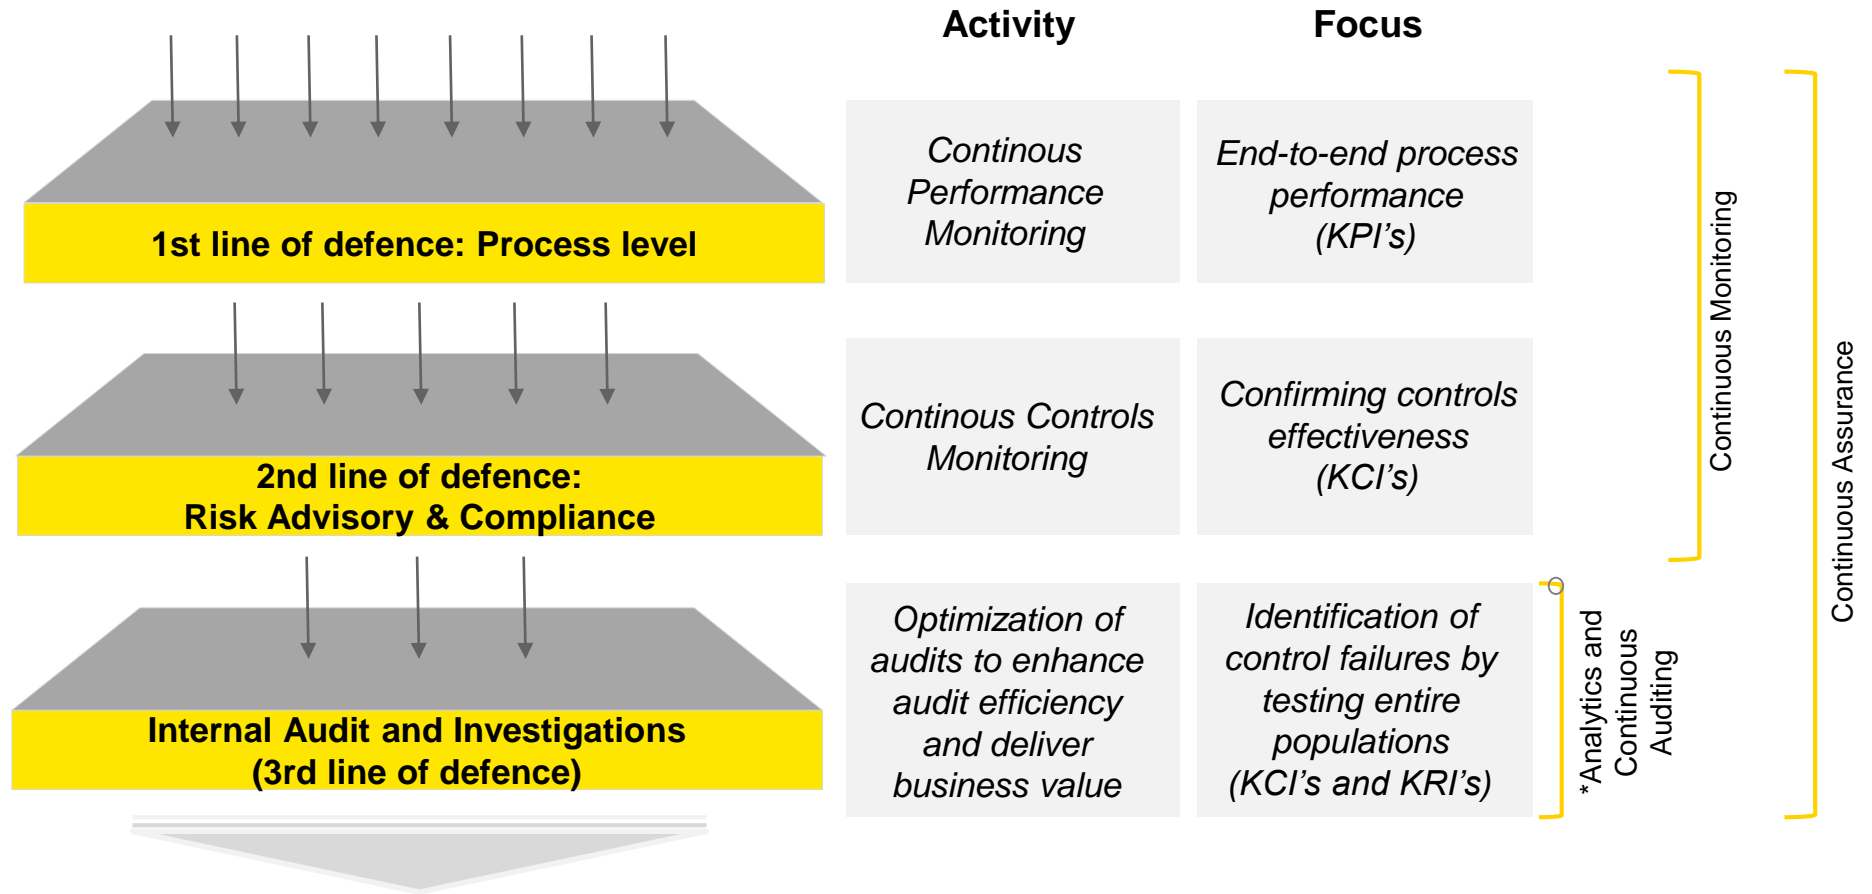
1st line of defence: Process level

2nd line of defence: Risk Advisory & Compliance

Internal Audit and Investigations (3rd line of defence)

| Activity | Focus |
|---|---|
| Continous Performance Monitoring | End-to-end process performance (KPI's) |
| Continous Controls Monitoring | Confirming controls effectiveness (KCI's) |
| Optimization of audits to enhance audit efficiency and deliver business value | Identification of control failures by testing entire populations (KCI's and KRI's) |

Continuous Monitoring

*Analytics and Continuous Auditing

Continuous Assurance